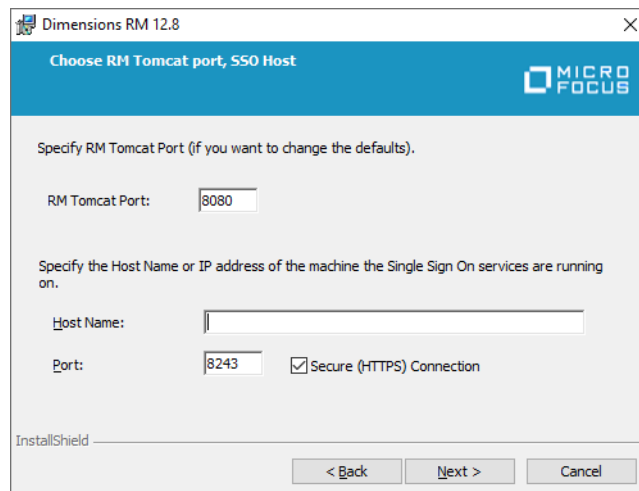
Dimensions RM 12.8

Choose RM Tomcat port, SSO Host

MICRO FOCUS

Specify RM Tomcat Port (if you want to change the defaults).

RM Tomcat Port: 8080

Specify the Host Name or IP address of the machine the Single Sign On services are running on.

Host Name:

Port: 8243

Secure (HTTPS) Connection

InstallShield

< Back

Next >

Cancel